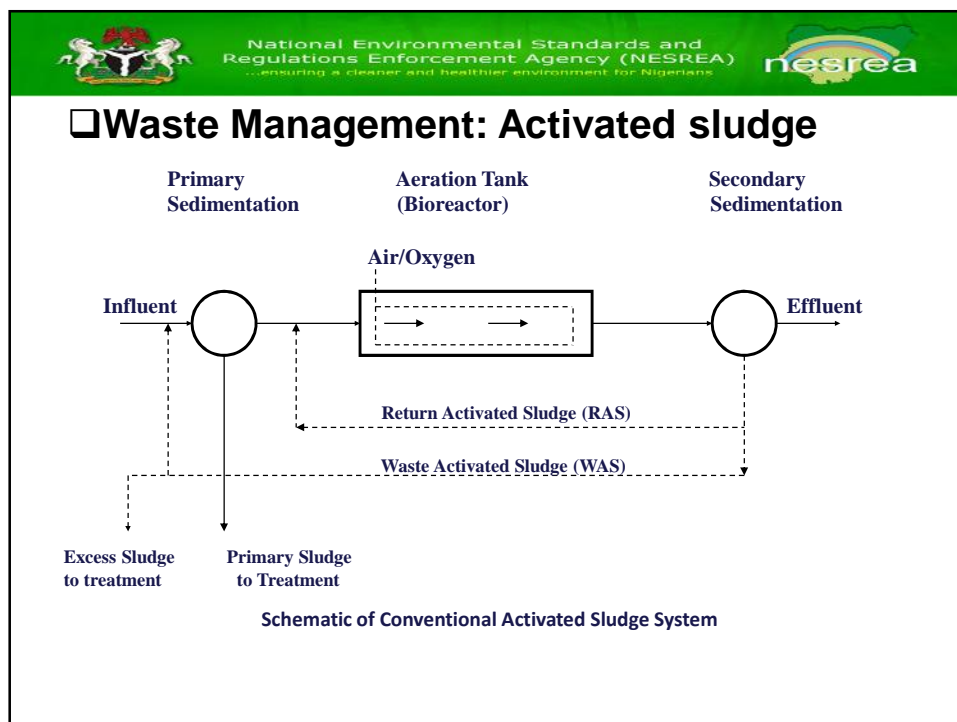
National Environmental Standards and Regulations Enforcement Agency (NESREA)
...ensuring a cleaner and healthier environment for Nigerians

nesrea

❑Waste Management: Activated sludge

Primary Sedimentation

Aeration Tank (Bioreactor)

Secondary Sedimentation

Air/Oxygen

Influent

Effluent

Return Activated Sludge (RAS)

Waste Activated Sludge (WAS)

Excess Sludge to treatment

Primary Sludge to Treatment

Schematic of Conventional Activated Sludge System